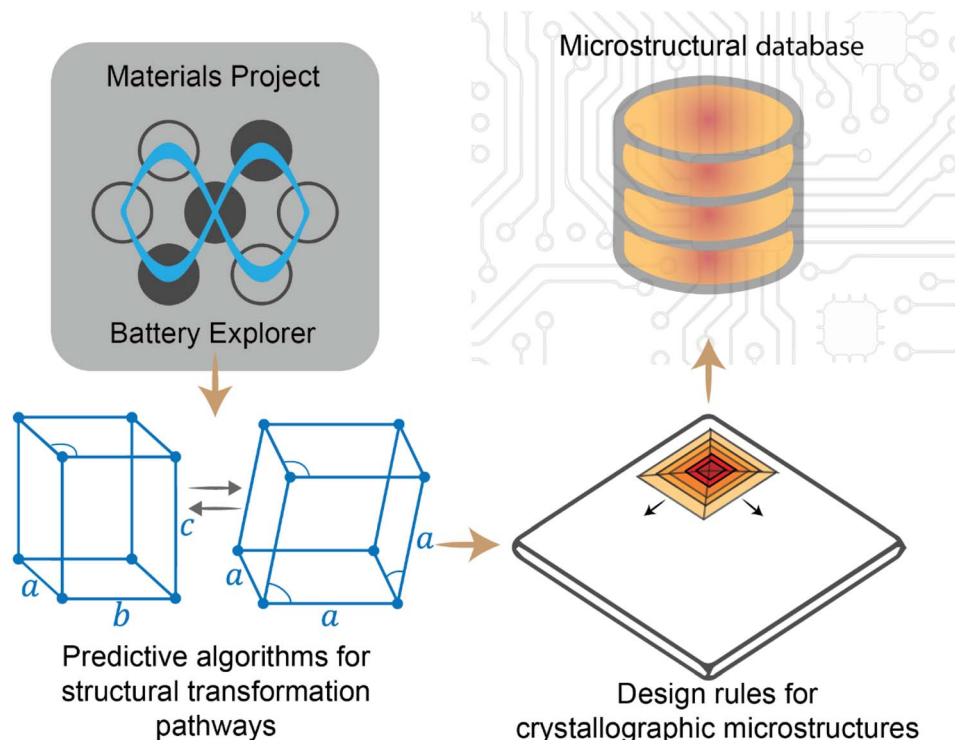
Materials Project

Battery Explorer

Microstructural database

$c$

$a$

$b$

$a$

$a$

$a$

Predictive algorithms for structural transformation pathways

Design rules for crystallographic microstructures